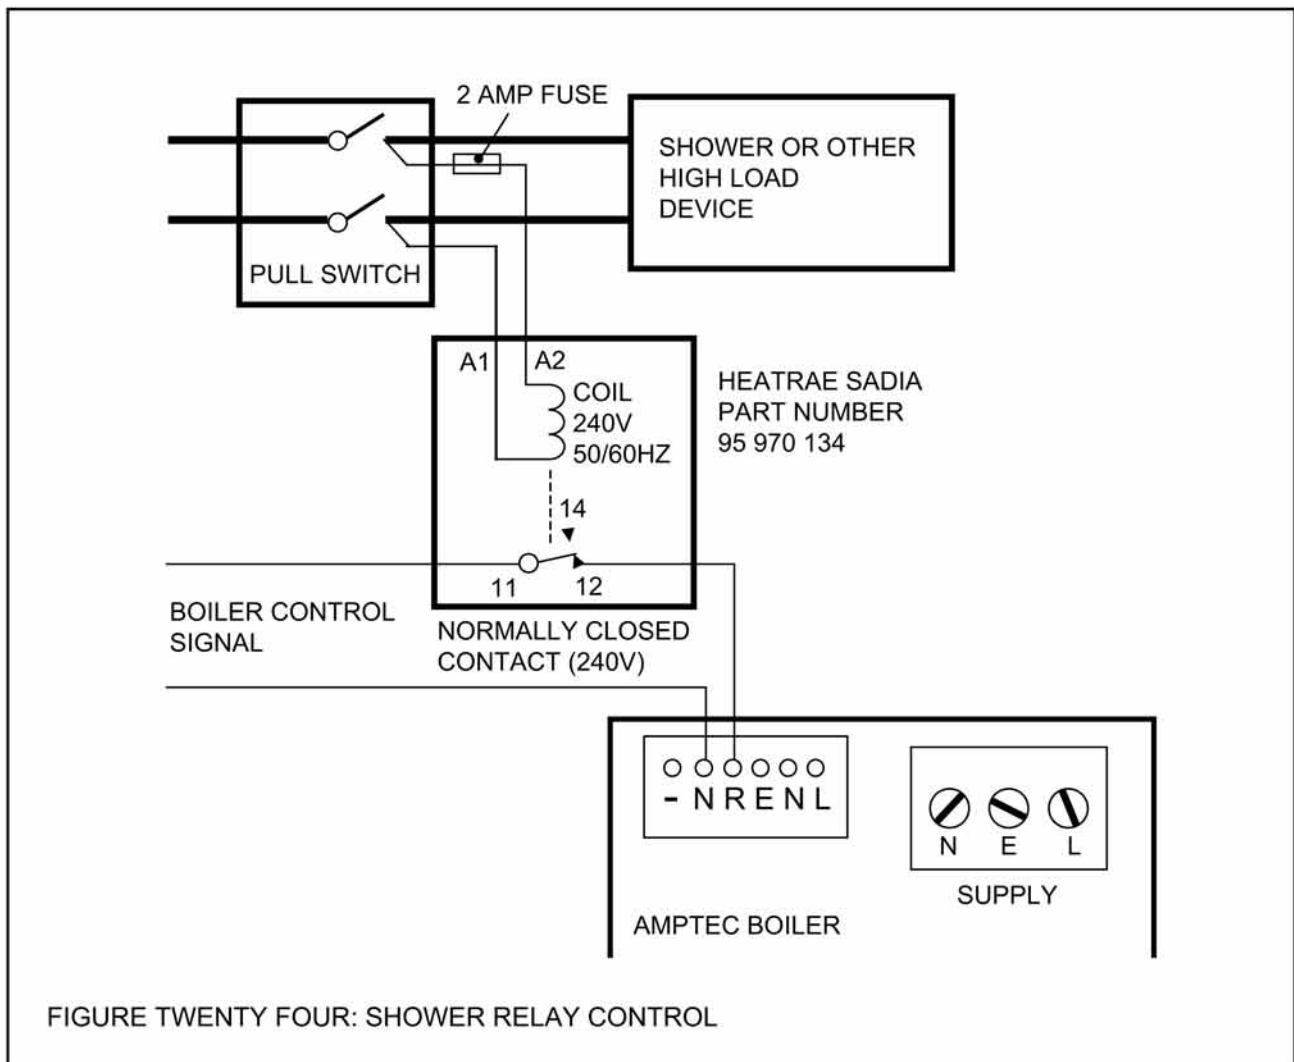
2 AMP FUSE

SHOWER OR OTHER HIGH LOAD DEVICE

PULL SWITCH

A1 A2

COIL 240V 50/60HZ

HEATRAE SADIA PART NUMBER 95 970 134

14

11 12

BOILER CONTROL SIGNAL

NORMALLY CLOSED CONTACT (240V)

- N R E N L

N E L

SUPPLY

AMPTEC BOILER

FIGURE TWENTY FOUR: SHOWER RELAY CONTROL